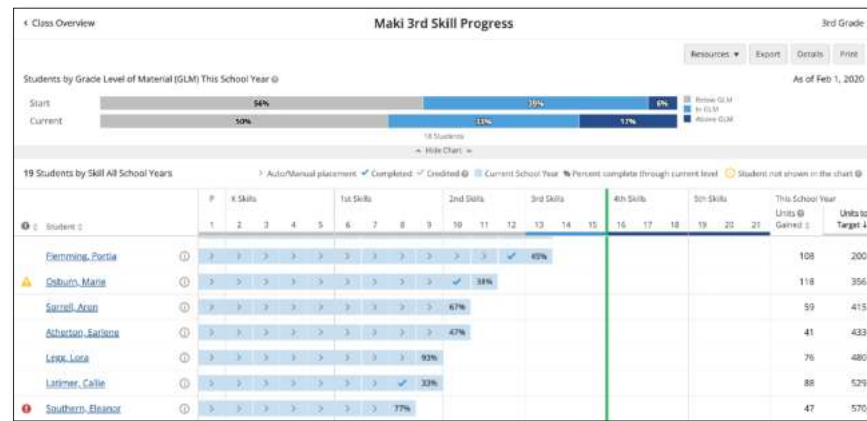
< Class Overview

Maki 3rd Skill Progress

3rd Grade

Resources ▾ Export Details Print

Students by Grade Level of Material (GLM) This School Year

As of Feb 1, 2020

Start 54% 39% 6%

Current 50% 33% 17%

Below GLM
In GLM
Above GLM

18 Students

^ Hide Chart ^

19 Students by Skill All School Years

> Auto/Manual placement ✓ Completed ✓ Credited Current School Year Percent complete through current level Student not shown in the chart

| | Student | | P 1 | K Skills 2 | 3 | 4 | 5 | 1st Skills 6 | 7 | 8 | 9 | 2nd Skills 10 | 11 | 12 | 3rd Skills 13 | 14 | 15 | 4th Skills 16 | 17 | 18 | 5th Skills 19 | 20 | 21 | This School Year Units Gained | Units to Target |
|---|---|---|---|---|---|---|---|---|---|---|---|---|---|---|---|---|---|---|---|---|---|---|---|---|---|
| | Flemming, Portia | ⓘ | > | > | > | > | > | > | > | > | > | > | > | ✓ | 45% | | | | | | | | | 108 | 200 |
| ⚠ | Osburn, Marie | ⓘ | > | > | > | > | > | > | > | > | > | ✓ | 38% | | | | | | | | | | | 118 | 356 |
| | Sorrell, Aron | ⓘ | > | > | > | > | > | > | > | > | > | 67% | | | | | | | | | | | | 59 | 415 |
| | Atherton, Earlene | ⓘ | > | > | > | > | > | > | > | > | > | 47% | | | | | | | | | | | | 41 | 433 |
| | Legg, Lora | ⓘ | > | > | > | > | > | > | > | > | 93% | | | | | | | | | | | | | 76 | 480 |
| | Latimer, Callie | ⓘ | > | > | > | > | > | > | > | ✓ | 33% | | | | | | | | | | | | | 88 | 529 |
| ! | Southern, Eleanor | ⓘ | > | > | > | > | > | > | > | 77% | | | | | | | | | | | | | | 47 | 570 |